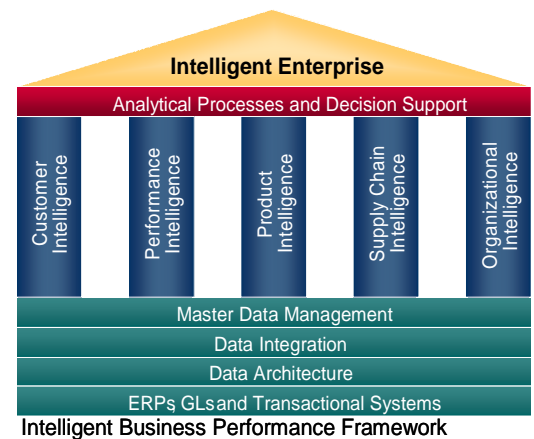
Intelligent Enterprise

Analytical Processes and Decision Support

Customer Intelligence

Performance Intelligence

Product Intelligence

Supply Chain Intelligence

Organizational Intelligence

Master Data Management

Data Integration

Data Architecture

ERPs, GLs and Transactional Systems

Intelligent Business Performance Framework